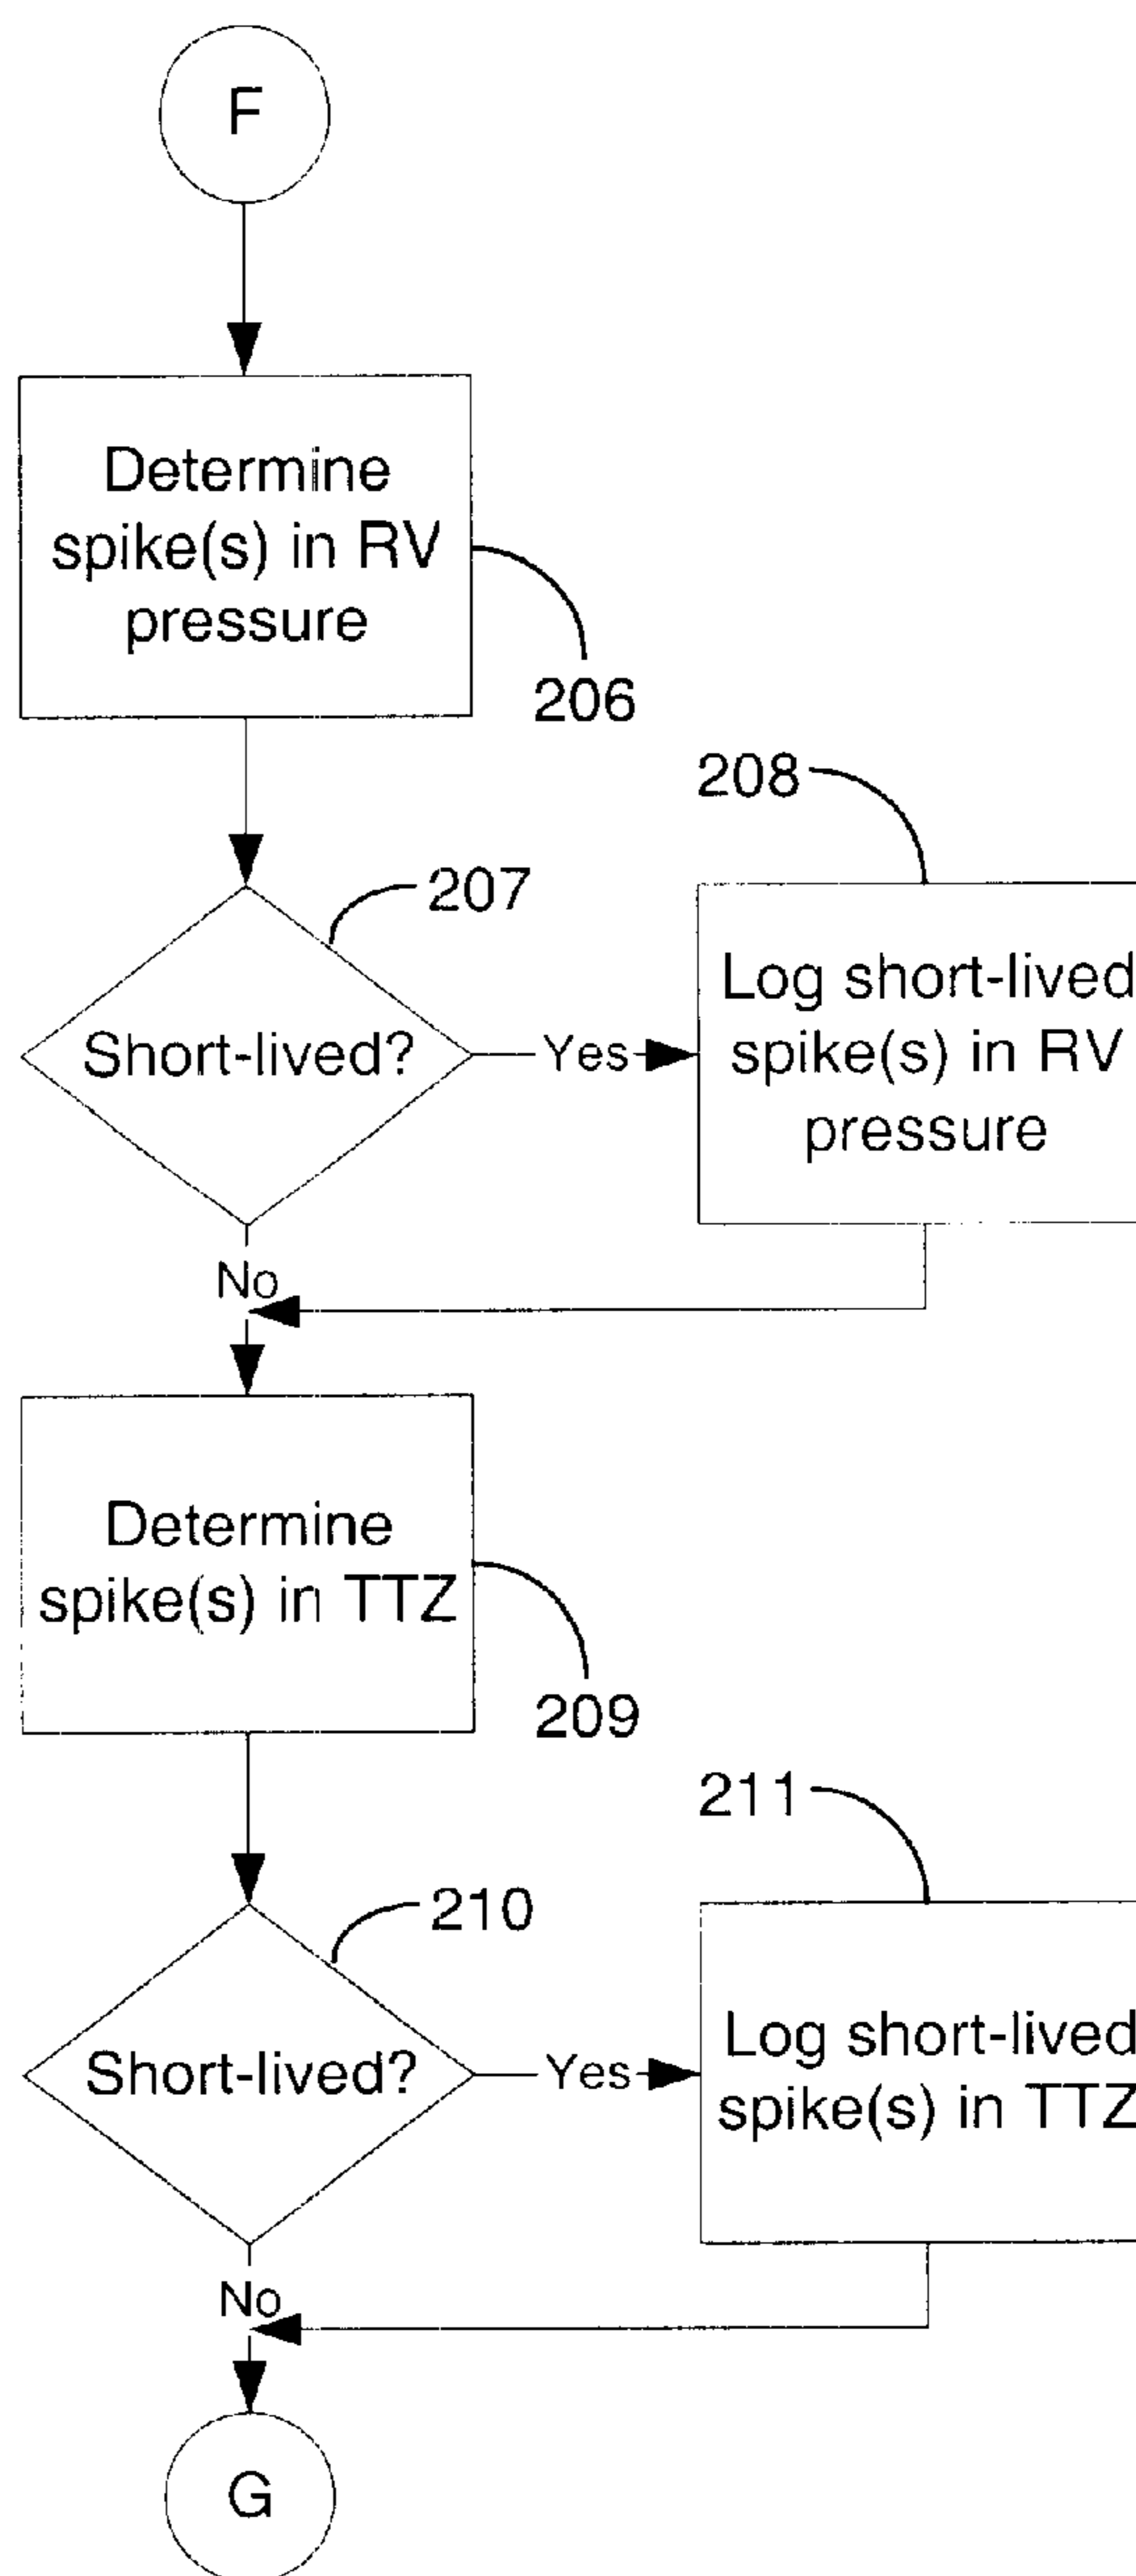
F

Determine spike(s) in RV pressure

206

208

207

Short-lived?

Yes

Log short-lived spike(s) in RV pressure

No

Determine spike(s) in TTZ

209

211

210

Short-lived?

Yes

Log short-lived spike(s) in TTZ

No

G